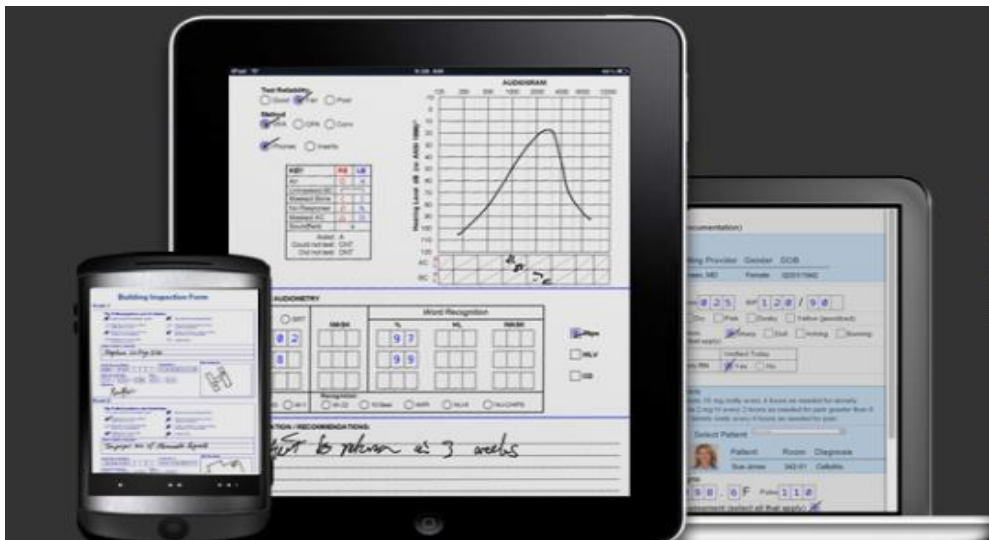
Test Reliability
Good Fair Poor

Method
CPA Conv

Phones Inserts

AUDIOGRAM

Hearing Level dB (re: ANSI 1996)

AUDIOMETRY

SRT

Word Recognition

%

HL

0 2

8

9 7

9 9

Recognition

ATION / RECOMMENDATIONS:

st to return in 3 weeks

Building Inspection Form

Stephen

Patient

Room

Diagnosis

Select Patient

Sue Jones

Cellulitis

F

Provider Gender DOB

Female

0 2 5

1 2 0 / 9 0

9 8 . 6 F

1 1 0

Yes

No